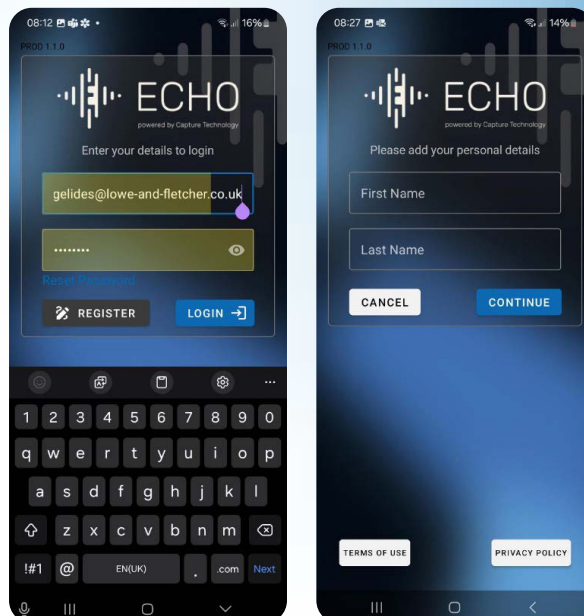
08:12 16%

PROD 1.1.0

ECHO
powered by Capture Technology

Enter your details to login

gelides@lowe-and-fletcher.co.uk

••••••••

Reset Password

REGISTER

LOGIN

1 2 3 4 5 6 7 8 9 0
q w e r t y u i o p
a s d f g h j k l
z x c v b n m
!#1 @ EN(UK) . .com Next

08:27 14%

PROD 1.1.0

ECHO
powered by Capture Technology

Please add your personal details

First Name

Last Name

CANCEL

CONTINUE

TERMS OF USE

PRIVACY POLICY